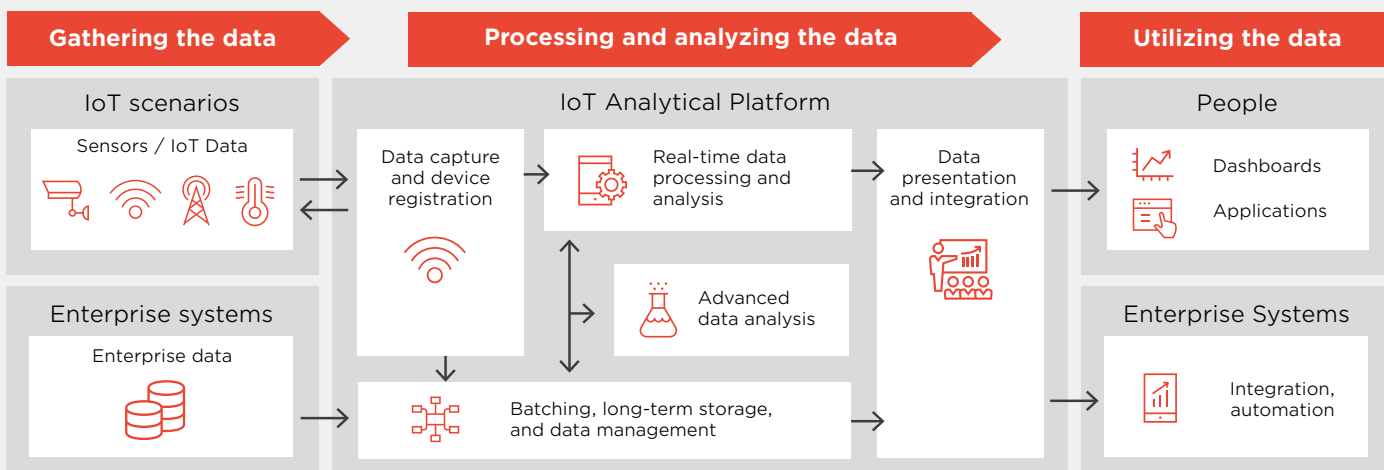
Gathering the data

Processing and analyzing the data

Utilizing the data

IoT scenarios

Sensors / IoT Data

Enterprise systems

Enterprise data

IoT Analytical Platform

Data capture and device registration

Real-time data processing and analysis

Advanced data analysis

Batching, long-term storage, and data management

Data presentation and integration

People

Dashboards

Applications

Enterprise Systems

Integration, automation